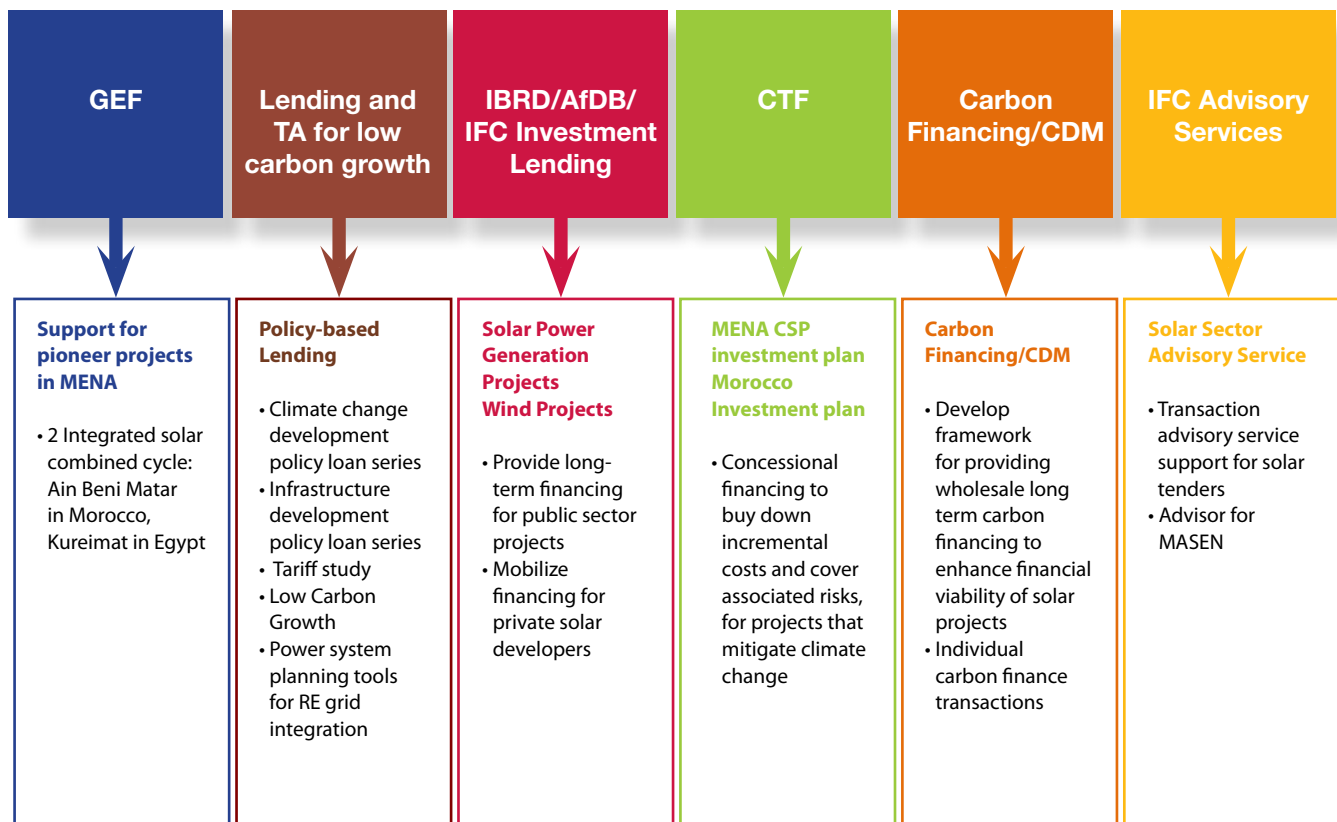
GEF

Lending and TA for low carbon growth

IBRD/AfDB/ IFC Investment Lending

CTF

Carbon Financing/CDM

IFC Advisory Services

Support for pioneer projects in MENA

• 2 Integrated solar combined cycle: Ain Beni Matar in Morocco, Kureimat in Egypt

Policy-based Lending

• Climate change development policy loan series
• Infrastructure development policy loan series
• Tariff study
• Low Carbon Growth
• Power system planning tools for RE grid integration

Solar Power Generation Projects
Wind Projects

• Provide long-term financing for public sector projects
• Mobilize financing for private solar developers

MENA CSP investment plan
Morocco Investment plan

• Concessional financing to buy down incremental costs and cover associated risks, for projects that mitigate climate change

Carbon Financing/CDM

• Develop framework for providing wholesale long term carbon financing to enhance financial viability of solar projects
• Individual carbon finance transactions

Solar Sector Advisory Service

• Transaction advisory service support for solar tenders
• Advisor for MASEN